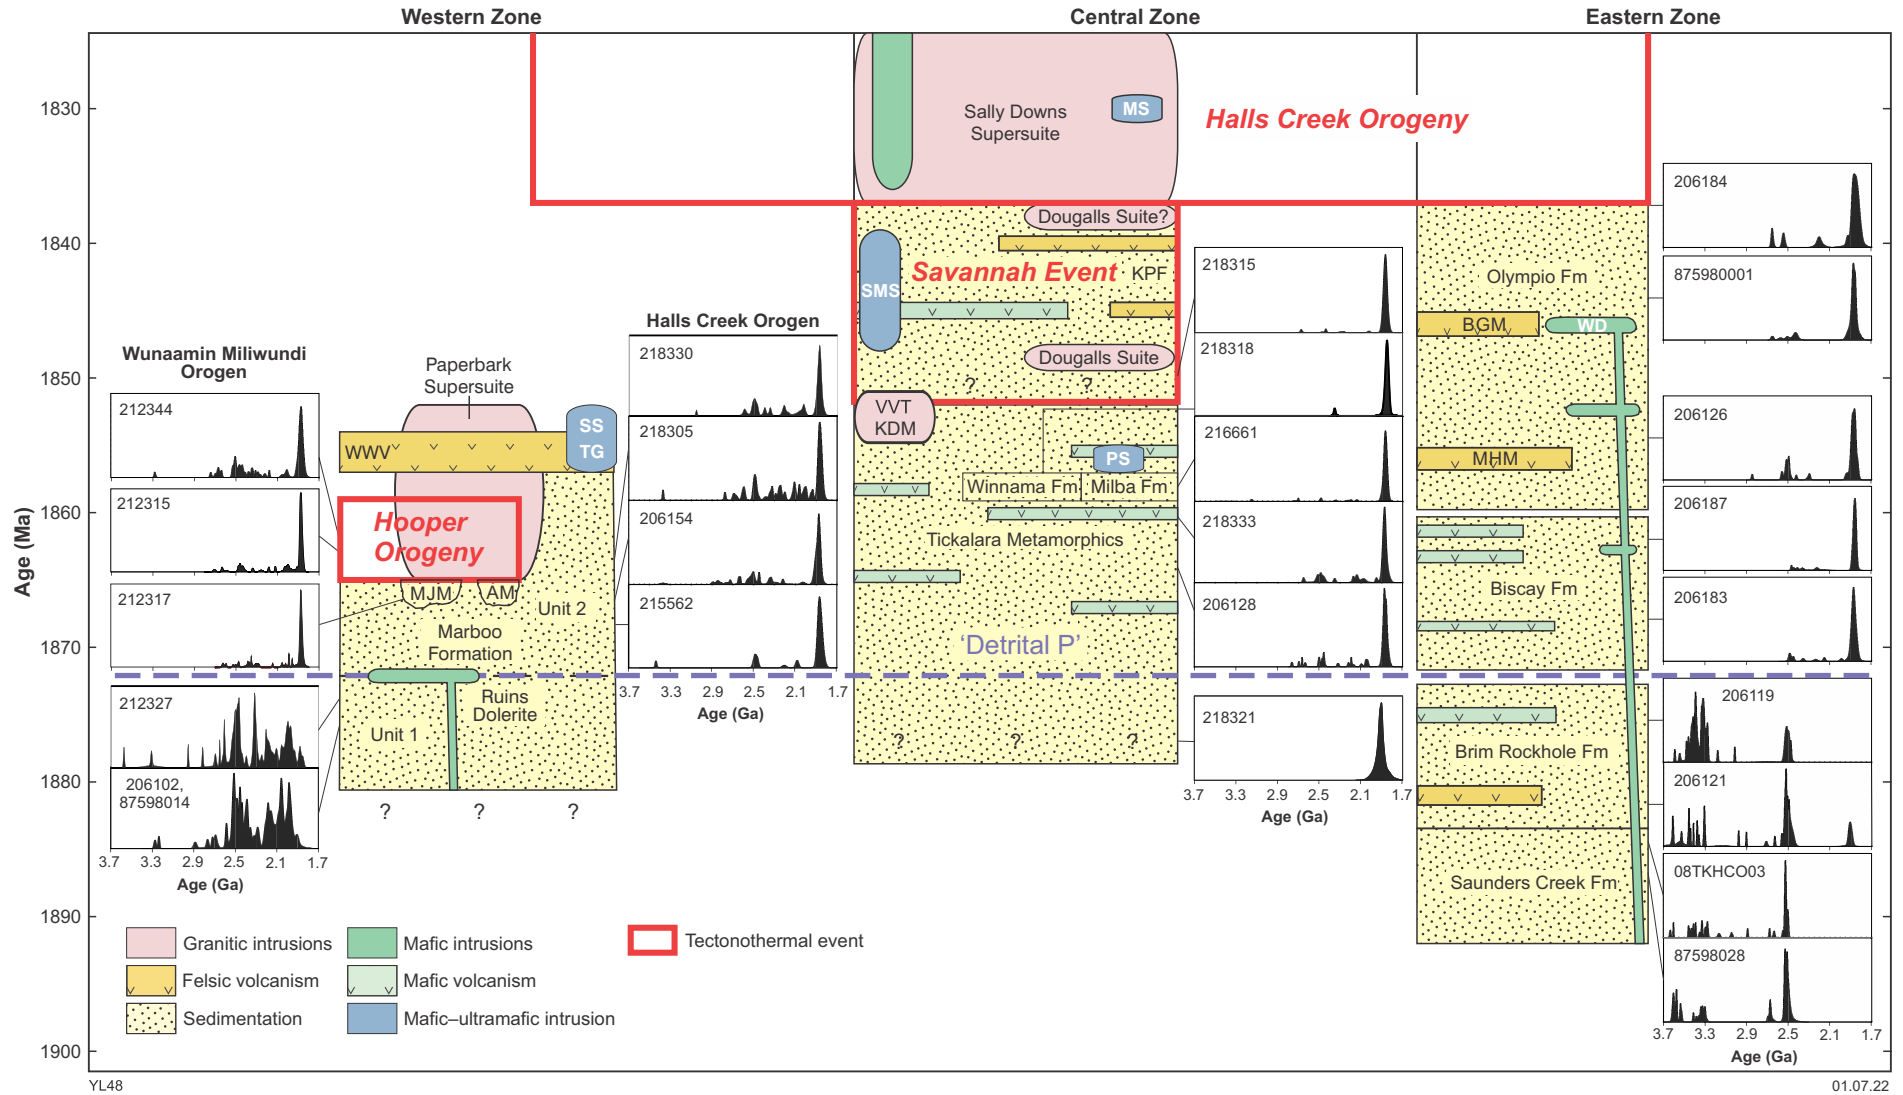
Western Zone

Central Zone

Eastern Zone

Age (Ma)

1830
1840
1850
1860
1870
1880
1890
1900

Sally Downs Supersuite

MS

Halls Creek Orogeny

Dougalls Suite?

SMS

Savannah Event

KPF

Dougalls Suite

?
?

Wunaamin Miliwundi Orogen

212344
212315
212317
212327
206102, 87598014

3.7 3.3 2.9 2.5 2.1 1.7
Age (Ga)

Paperbark Supersuite

WWV

SS
TG

Hooper Orogeny

MJM
AM

Unit 2

Marboo Formation

Ruins Dolerite

Unit 1

? ? ?

Halls Creek Orogen

218330
218305
206154
215562

3.7 3.3 2.9 2.5 2.1 1.7
Age (Ga)

VVT
KDM

PS

Winnama Fm
Milba Fm

Tickalara Metamorphics

'Detrital P'

? ? ?

218315
218318
216661
218333
206128
218321

3.7 3.3 2.9 2.5 2.1 1.7
Age (Ga)

Olympio Fm

BGM
WD

MHM

Biscay Fm

Brim Rockhole Fm

Saunders Creek Fm

206184
875980001
206126
206187
206183
206119
206121
08TKHCO03
87598028

3.7 3.3 2.9 2.5 2.1 1.7
Age (Ga)

Granitic intrusions
Felsic volcanism
Sedimentation
Mafic intrusions
Mafic volcanism
Mafic–ultramafic intrusion
Tectonothermal event

YL48
01.07.22